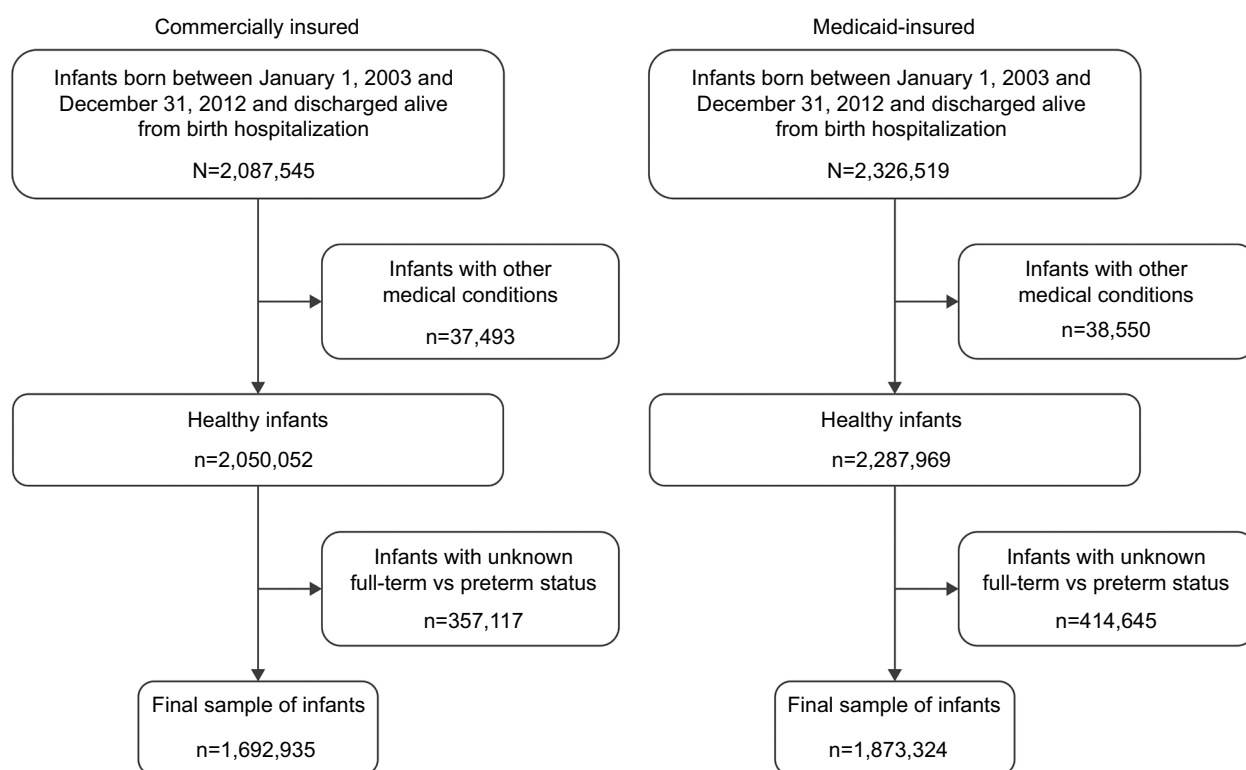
Commercially insured

Infants born between January 1, 2003 and December 31, 2012 and discharged alive from birth hospitalization

N=2,087,545

Infants with other medical conditions

n=37,493

Healthy infants

n=2,050,052

Infants with unknown full-term vs preterm status

n=357,117

Final sample of infants

n=1,692,935

Medicaid-insured

Infants born between January 1, 2003 and December 31, 2012 and discharged alive from birth hospitalization

N=2,326,519

Infants with other medical conditions

n=38,550

Healthy infants

n=2,287,969

Infants with unknown full-term vs preterm status

n=414,645

Final sample of infants

n=1,873,324